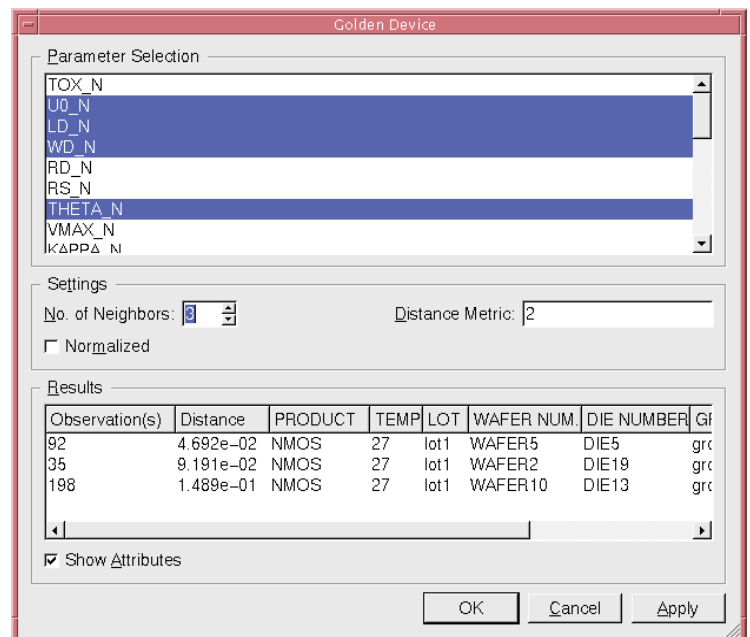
Golden Device

Parameter Selection

TOX_N
U0_N
LD_N
WD_N
RD_N
RS_N
THETA_N
VMAX_N
KAPPA_N

Settings

No. of Neighbors: 3

Distance Metric: 2

Normalized

Results

| Observation(s) | Distance | PRODUCT | TEMP | LOT | WAFER NUM. | DIE NUMBER | G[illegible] |
|---|---|---|---|---|---|---|---|
| 92 | 4.692e−02 | NMOS | 27 | lot1 | WAFER5 | DIE5 | gr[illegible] |
| 35 | 9.191e−02 | NMOS | 27 | lot1 | WAFER2 | DIE19 | gr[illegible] |
| 198 | 1.489e−01 | NMOS | 27 | lot1 | WAFER10 | DIE13 | gr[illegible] |

Show Attributes

OK Cancel Apply